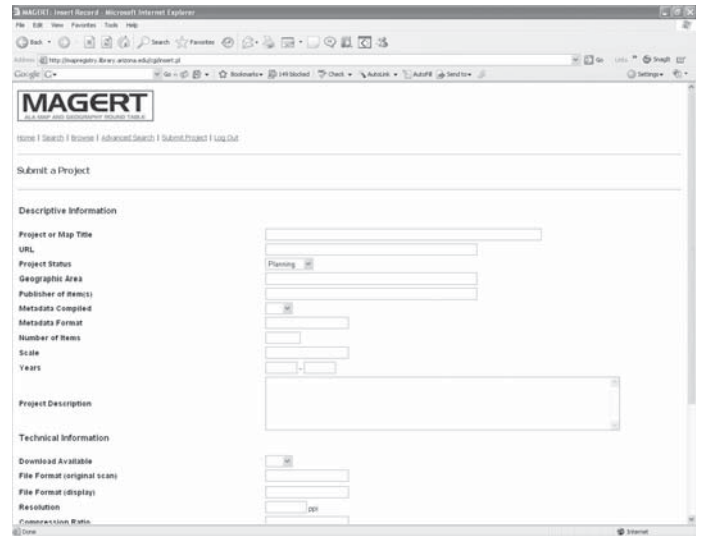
MAGERT: Insert Record - Microsoft Internet Explorer

File Edit View Favorites Tools Help

Back Search Favorites

Address http://mapregistry.library.arizona.edu/cgi/insert.pl

Go Links Snagit

Google G- Go Bookmarks 149 blocked Check AutoLink AutoFill Send to Settings

MAGERT
ALA MAP AND GEOGRAPHY ROUND TABLE

Home | Search | Browse | Advanced Search | Submit Project | Log Out

Submit a Project

Descriptive Information

Project or Map Title

URL

Project Status Planning

Geographic Area

Publisher of item(s)

Metadata Compiled

Metadata Format

Number of Items

Scale

Years -

Project Description

Technical Information

Download Available

File Format (original scan)

File Format (display)

Resolution ppi

Compression Ratio

Done Internet